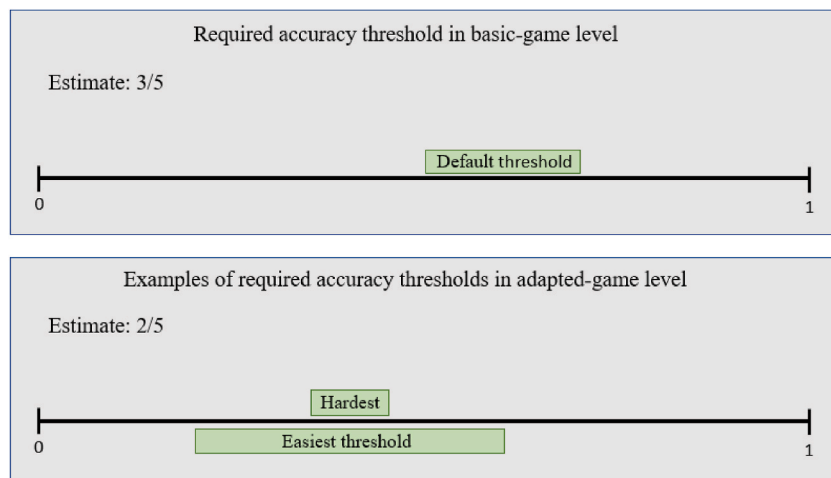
Required accuracy threshold in basic-game level

Estimate: 3/5

Default threshold

0

1

Examples of required accuracy thresholds in adapted-game level

Estimate: 2/5

Hardest

0

Easiest threshold

1